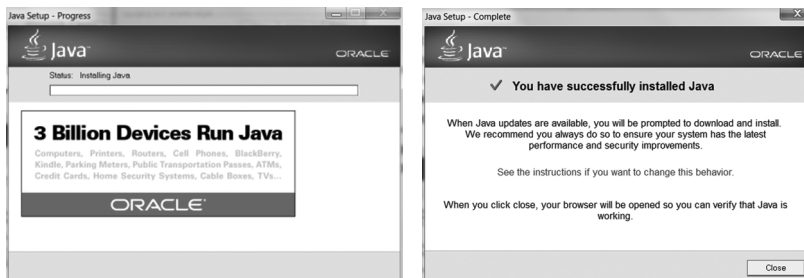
Java Setup - Progress

Java

ORACLE

Status: Installing Java

3 Billion Devices Run Java

Computers, Printers, Routers, Cell Phones, BlackBerry, Kindle, Parking Meters, Public Transportation Passes, ATMs, Credit Cards, Home Security Systems, Cable Boxes, TVs...

ORACLE

Java Setup - Complete

Java

ORACLE

✓ You have successfully installed Java

When Java updates are available, you will be prompted to download and install. We recommend you always do so to ensure your system has the latest performance and security improvements.

See the instructions if you want to change this behavior.

When you click close, your browser will be opened so you can verify that Java is working.

Close